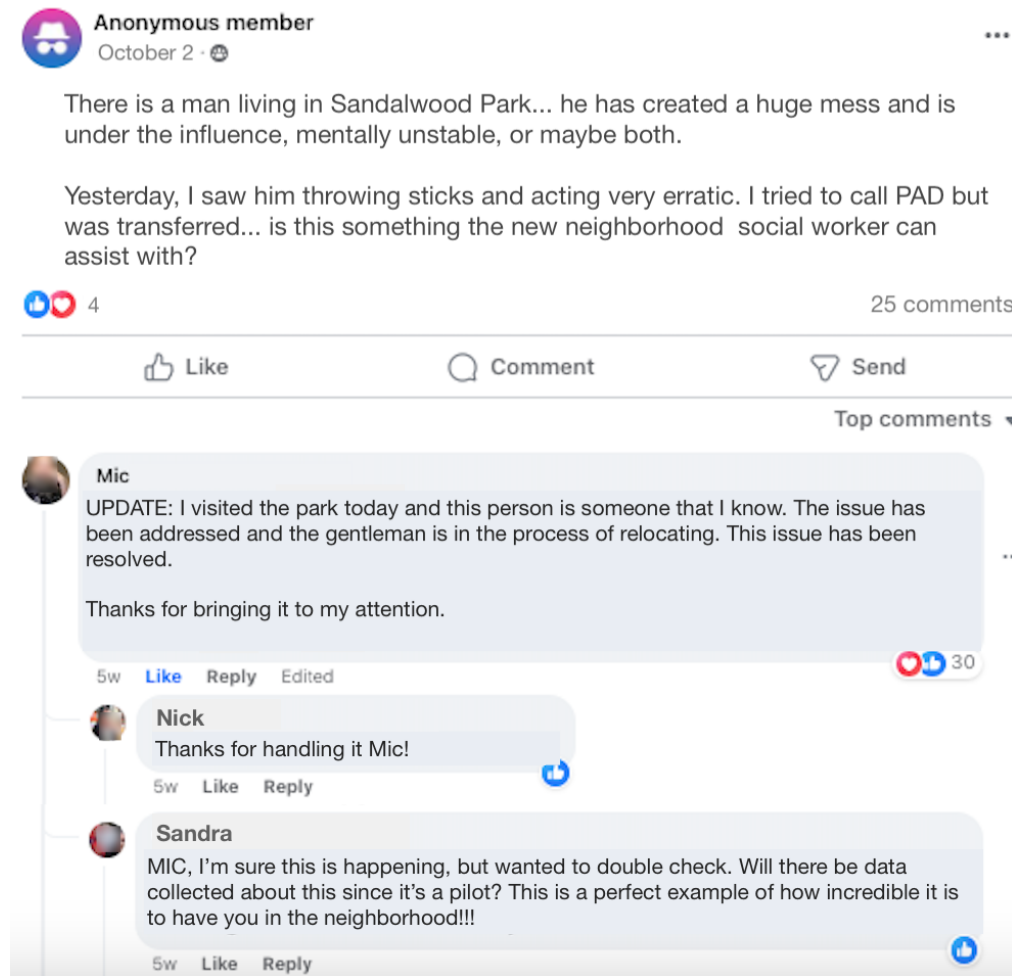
Anonymous member
October 2 ·

There is a man living in Sandalwood Park... he has created a huge mess and is under the influence, mentally unstable, or maybe both.

Yesterday, I saw him throwing sticks and acting very erratic. I tried to call PAD but was transferred... is this something the new neighborhood social worker can assist with?

4

25 comments

Like

Comment

Send

Top comments

Mic
UPDATE: I visited the park today and this person is someone that I know. The issue has been addressed and the gentleman is in the process of relocating. This issue has been resolved.

Thanks for bringing it to my attention.

30

5w Like Reply Edited

Nick
Thanks for handling it Mic!

5w Like Reply

Sandra
MIC, I'm sure this is happening, but wanted to double check. Will there be data collected about this since it's a pilot? This is a perfect example of how incredible it is to have you in the neighborhood!!!

5w Like Reply